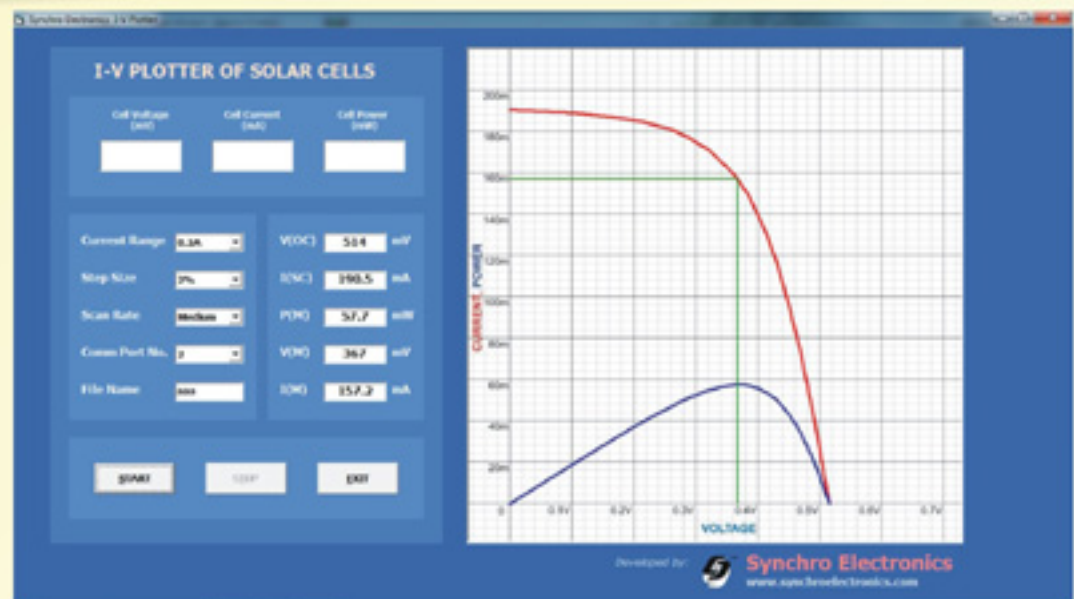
Synchro Electronics I-V Plotter

I-V PLOTTER OF SOLAR CELLS

Cell Voltage (mV)

Cell Current (mA)

Cell Power (mW)

Current Range 0.2A

Step Size 2%

Scan Rate Medium

Comm Port No. 2

File Name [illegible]

V(OC) 514 mV

I(SC) 190.5 mA

P(M) 57.7 mW

V(M) 367 mV

I(M) 157.2 mA

START

STOP

EXIT

200m

180m

160m

140m

120m

100m

80m

60m

40m

20m

0

0.1V

0.2V

0.3V

0.4V

0.5V

0.6V

0.7V

CURRENT POWER

VOLTAGE

Developed by: Synchro Electronics

www.synchroelectronics.com